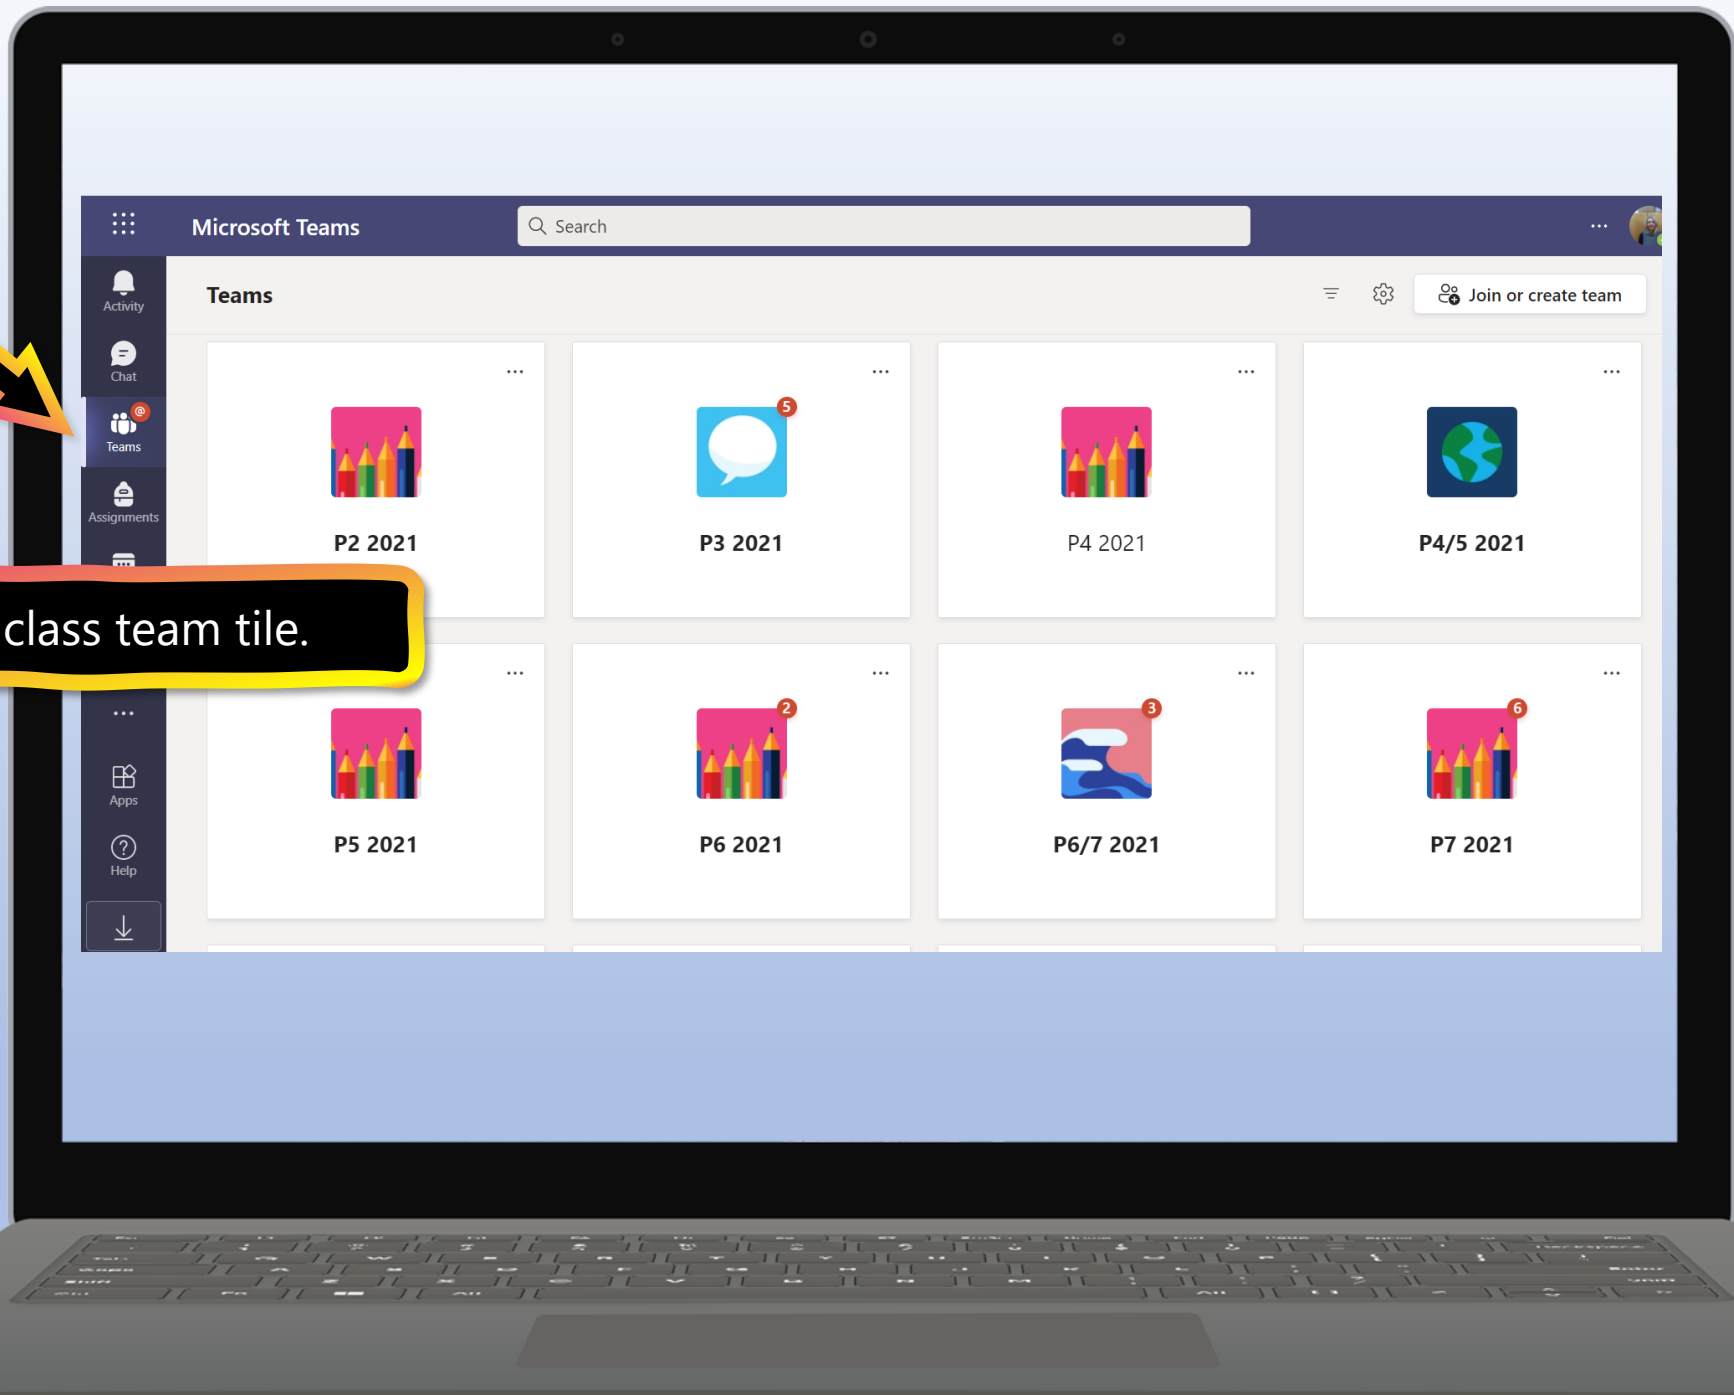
Microsoft Teams

Search

...

Activity

Chat

Teams

Assignments

...

Apps

Help

Teams

Join or create team

...

P2 2021

...

5

P3 2021

...

P4 2021

...

P4/5 2021

class team tile.

...

P5 2021

...

2

P6 2021

...

3

P6/7 2021

...

6

P7 2021